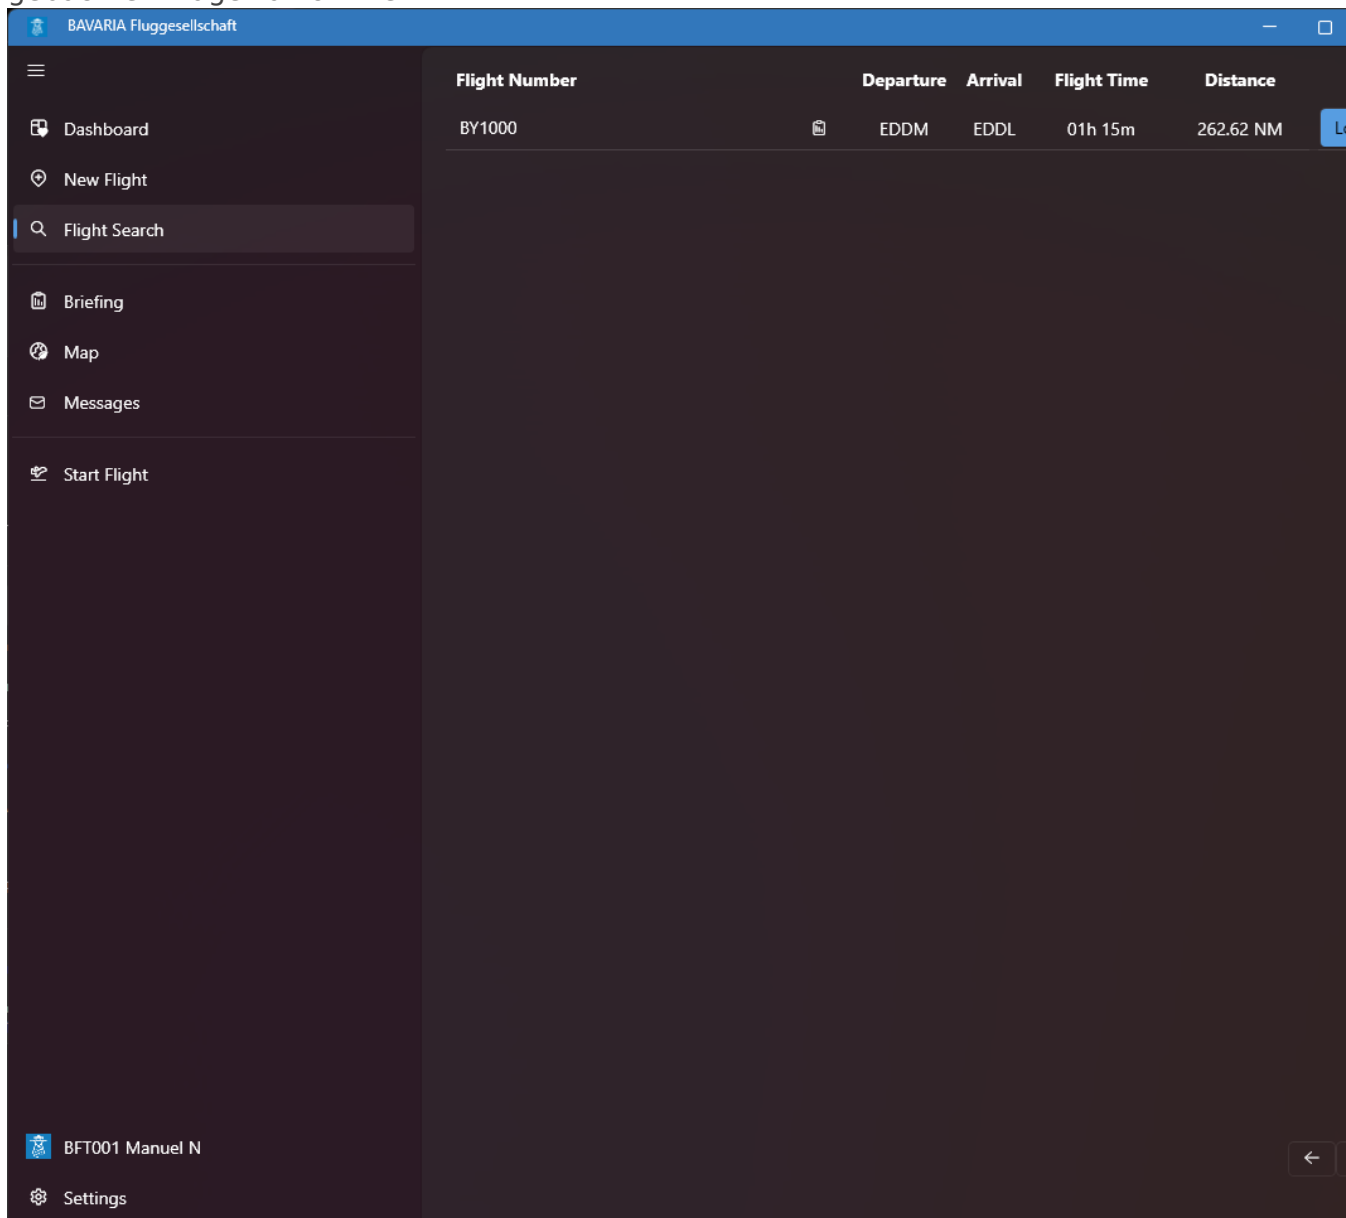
BAVARIA Fluggesellschaft

Dashboard
New Flight
Flight Search
Briefing
Map
Messages
Start Flight
BFT001 Manuel N
Settings

| Flight Number | Departure | Arrival | Flight Time | Distance |
|---|---|---|---|---|
| BY1000 | EDDM | EDDL | 01h 15m | 262.62 NM |

L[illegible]